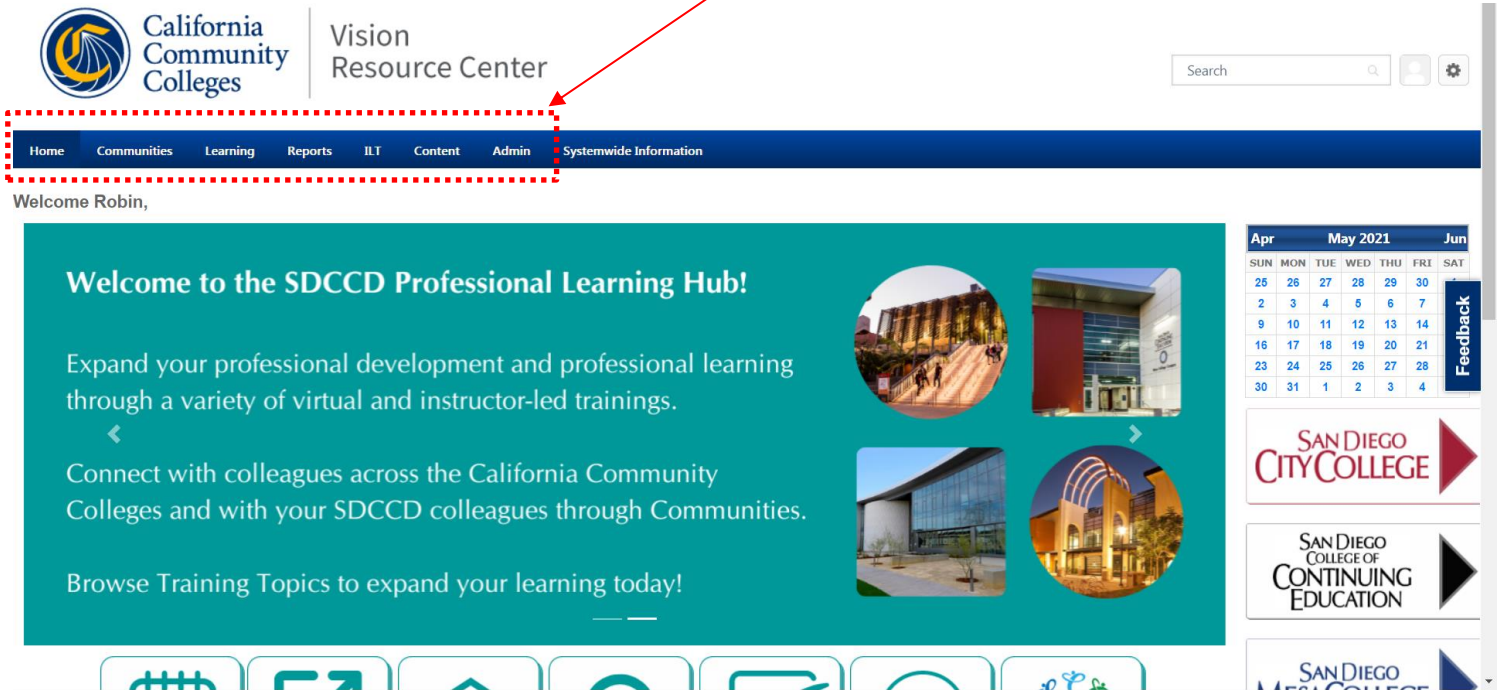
California Community Colleges

Vision Resource Center

Search

Home Communities Learning Reports ILT Content Admin Systemwide Information

Welcome Robin,

Welcome to the SDCCD Professional Learning Hub!

Expand your professional development and professional learning through a variety of virtual and instructor-led trainings.

Connect with colleagues across the California Community Colleges and with your SDCCD colleagues through Communities.

Browse Training Topics to expand your learning today!

| Apr | | | May 2021 | | | Jun |
|---|---|---|---|---|---|---|
| SUN | MON | TUE | WED | THU | FRI | SAT |
| 25 | 26 | 27 | 28 | 29 | 30 | 1 |
| 2 | 3 | 4 | 5 | 6 | 7 | |
| 9 | 10 | 11 | 12 | 13 | 14 | |
| 16 | 17 | 18 | 19 | 20 | 21 | |
| 23 | 24 | 25 | 26 | 27 | 28 | |
| 30 | 31 | 1 | 2 | 3 | 4 | |

Feedback

SAN DIEGO CITY COLLEGE

SAN DIEGO COLLEGE OF CONTINUING EDUCATION

SAN DIEGO MESA COLLEGE